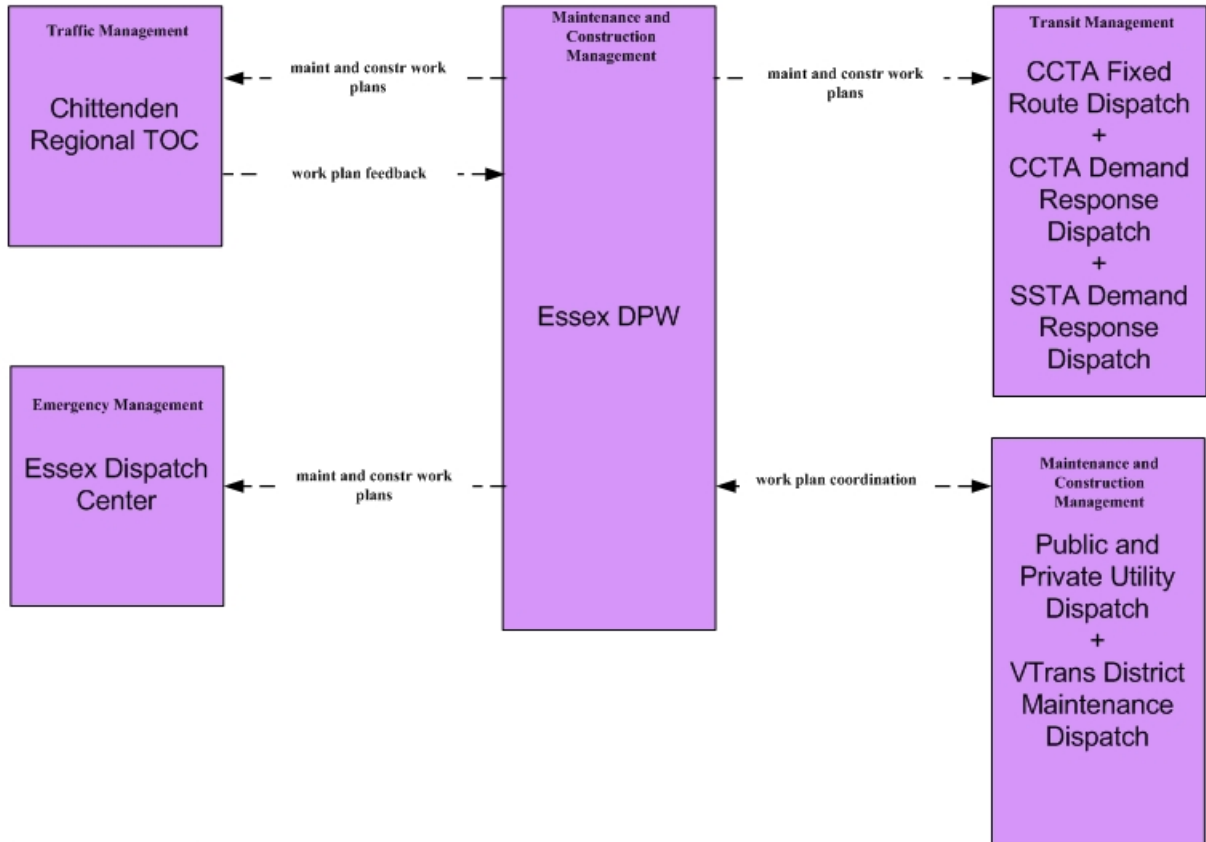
Traffic Management

Chittenden Regional TOC

maint and constr work plans

work plan feedback

Maintenance and Construction Management

Essex DPW

maint and constr work plans

Transit Management

CCTA Fixed Route Dispatch + CCTA Demand Response Dispatch + SSTA Demand Response Dispatch

Emergency Management

Essex Dispatch Center

maint and constr work plans

work plan coordination

Maintenance and Construction Management

Public and Private Utility Dispatch + VTrans District Maintenance Dispatch